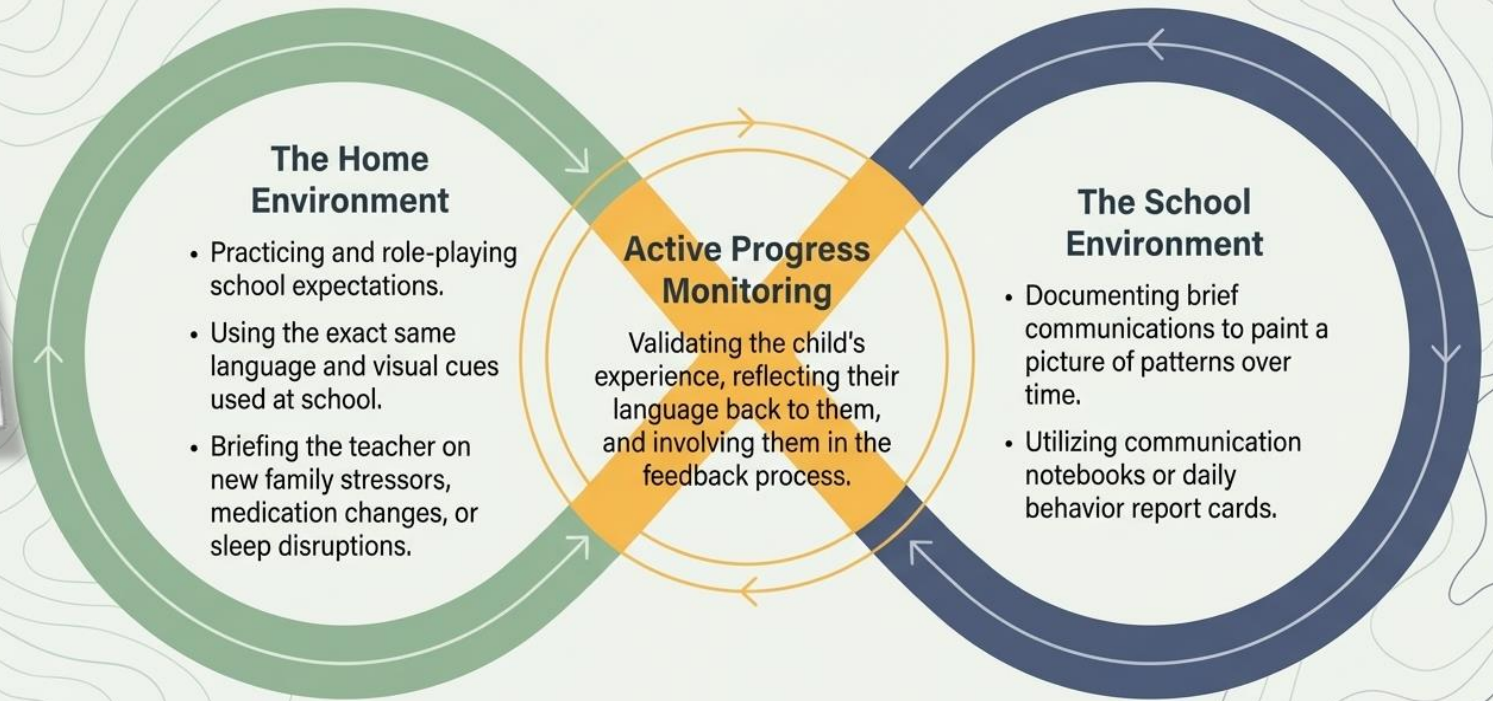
The Home Environment

- Practicing and role-playing school expectations.
- Using the exact same language and visual cues used at school.
- Briefing the teacher on new family stressors, medication changes, or sleep disruptions.

Active Progress Monitoring

Validating the child's experience, reflecting their language back to them, and involving them in the feedback process.

The School Environment

- Documenting brief communications to paint a picture of patterns over time.
- Utilizing communication notebooks or daily behavior report cards.